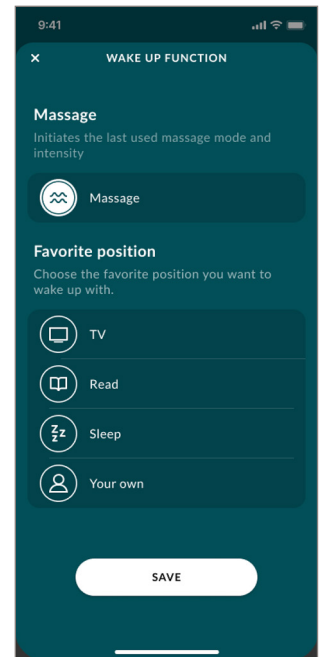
9:41

×

WAKE UP FUNCTION

Massage

Initiates the last used massage mode and intensity

Massage

Favorite position

Choose the favorite position you want to wake up with.

TV

Read

Sleep

Your own

SAVE